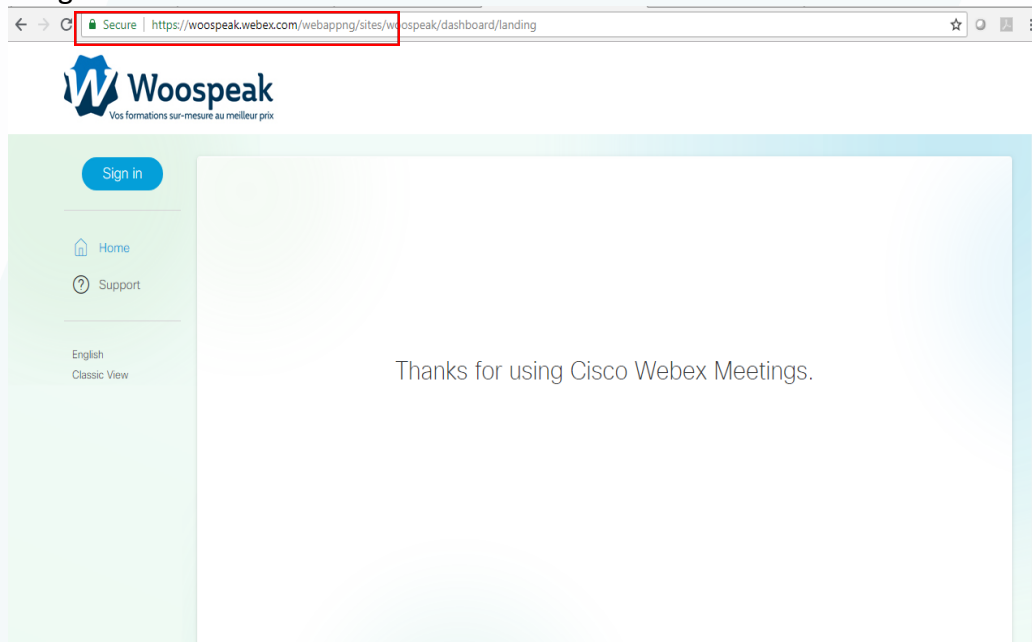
Secure | https://woospeak.webex.com/webappng/sites/woospeak/dashboard/landing

Woospeak
Vos formations sur-mesure au meilleur prix

Sign in

Home

Support

English
Classic View

Thanks for using Cisco Webex Meetings.